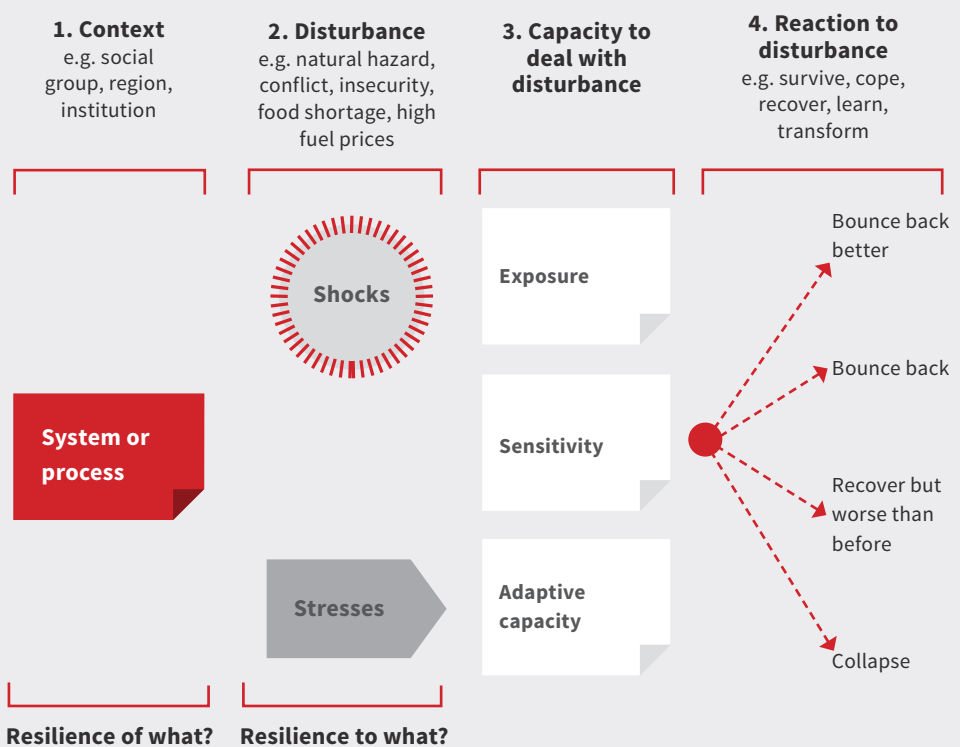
1. Context
e.g. social group, region, institution

2. Disturbance
e.g. natural hazard, conflict, insecurity, food shortage, high fuel prices

3. Capacity to deal with disturbance

4. Reaction to disturbance
e.g. survive, cope, recover, learn, transform

System or process

Shocks

Stresses

Exposure

Sensitivity

Adaptive capacity

Bounce back better

Bounce back

Recover but worse than before

Collapse

Resilience of what?

Resilience to what?